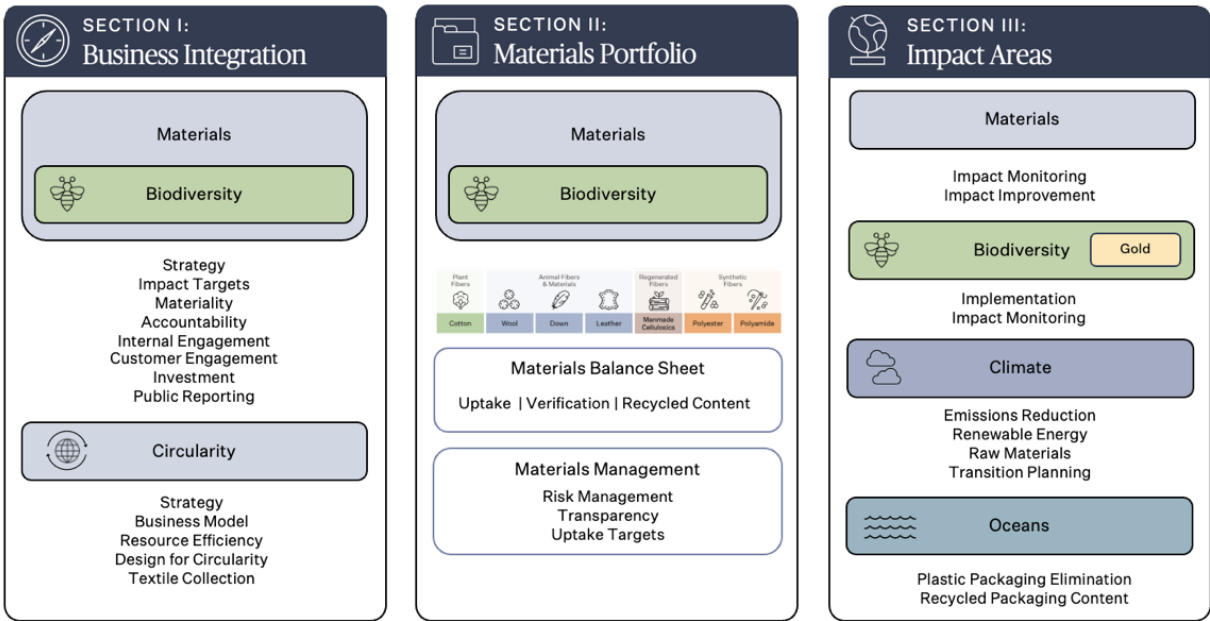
SECTION I:
Business Integration

Materials

Biodiversity

Strategy
Impact Targets
Materiality
Accountability
Internal Engagement
Customer Engagement
Investment
Public Reporting

Circularity

Strategy
Business Model
Resource Efficiency
Design for Circularity
Textile Collection

SECTION II:
Materials Portfolio

Materials

Biodiversity

Plant Fibers | Animal Fibers & Materials | Regenerated Fibers | Synthetic Fibers

Cotton | Wool | Down | Leather | Manmade Cellulosics | Polyester | Polyamide

Materials Balance Sheet

Uptake | Verification | Recycled Content

Materials Management

Risk Management
Transparency
Uptake Targets

SECTION III:
Impact Areas

Materials

Impact Monitoring
Impact Improvement

Biodiversity

Gold

Implementation
Impact Monitoring

Climate

Emissions Reduction
Renewable Energy
Raw Materials
Transition Planning

Oceans

Plastic Packaging Elimination
Recycled Packaging Content